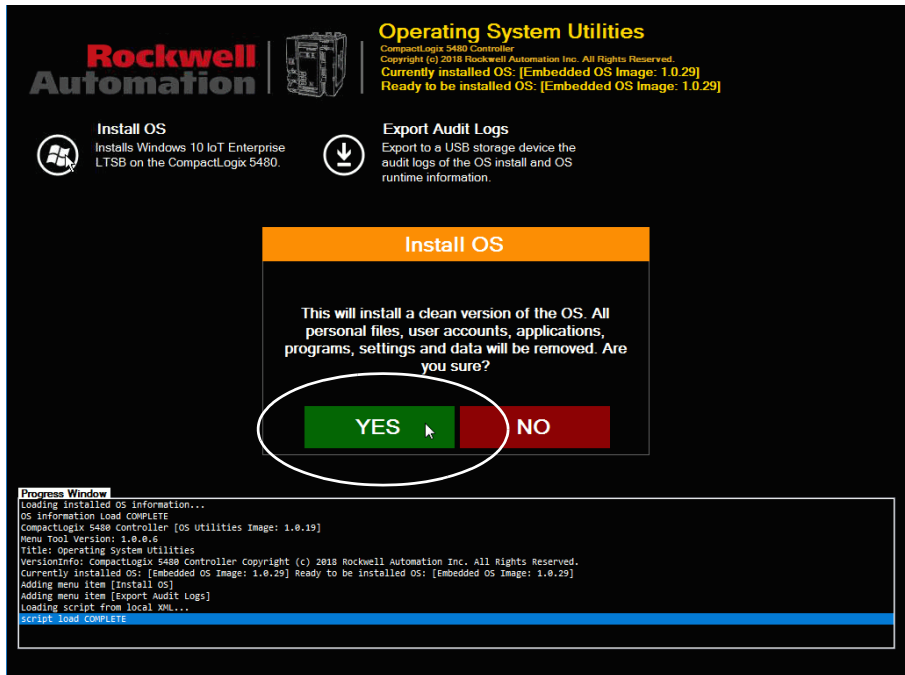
Rockwell Automation

Operating System Utilities
CompactLogix 5480 Controller
Copyright (c) 2018 Rockwell Automation Inc. All Rights Reserved.
Currently installed OS: [Embedded OS Image: 1.0.29]
Ready to be installed OS: [Embedded OS Image: 1.0.29]

Install OS
Installs Windows 10 IoT Enterprise LTSB on the CompactLogix 5480.

Export Audit Logs
Export to a USB storage device the audit logs of the OS install and OS runtime information.

Install OS

This will install a clean version of the OS. All personal files, user accounts, applications, programs, settings and data will be removed. Are you sure?

YES

NO

Progress Window
Loading installed OS information...
OS information Load COMPLETE
CompactLogix 5480 Controller [OS Utilities Image: 1.0.19]
Menu Tool Version: 1.0.0.6
Title: Operating System Utilities
VersionInfo: CompactLogix 5480 Controller Copyright (c) 2018 Rockwell Automation Inc. All Rights Reserved.
Currently installed OS: [Embedded OS Image: 1.0.29] Ready to be installed OS: [Embedded OS Image: 1.0.29]
Adding menu item [Install OS]
Adding menu item [Export Audit Logs]
Loading script from local XML...
script load COMPLETE